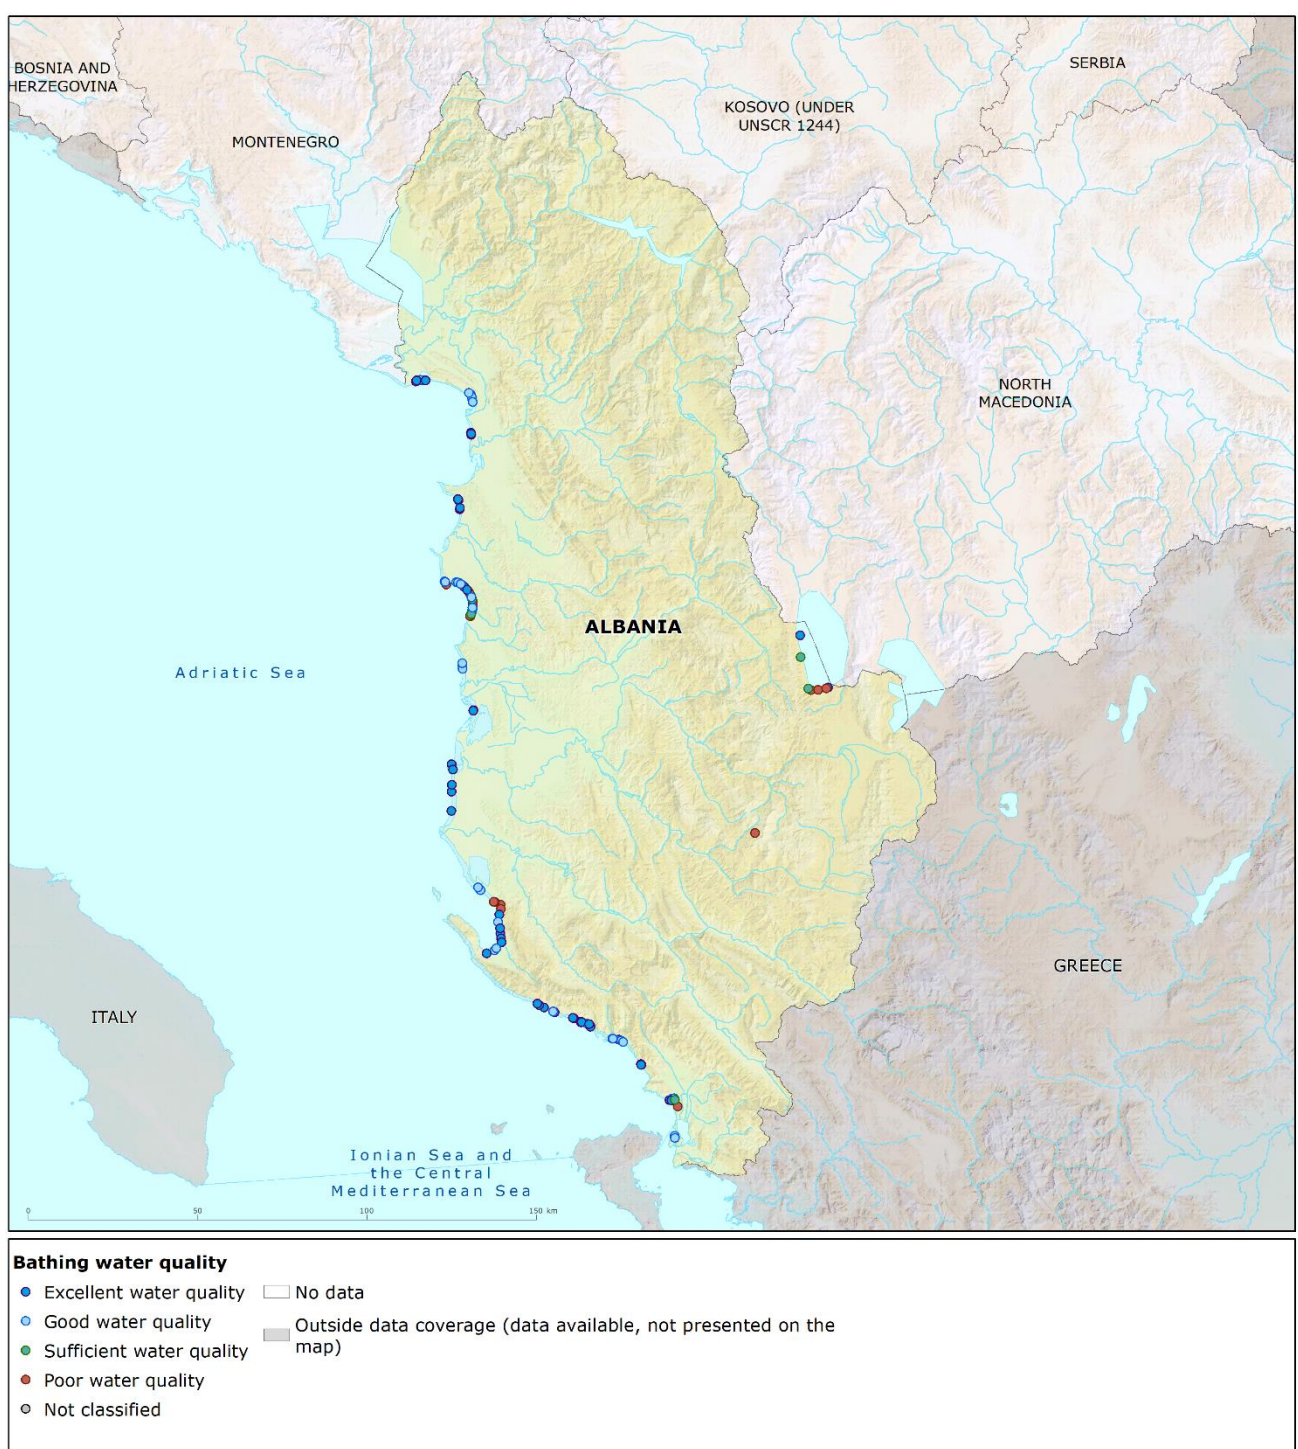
BOSNIA AND HERZEGOVINA

SERBIA

KOSOVO (UNDER UNSCR 1244)

MONTENEGRO

NORTH MACEDONIA

ALBANIA

Adriatic Sea

GREECE

ITALY

Ionian Sea and the Central Mediterranean Sea

0 50 100 150 km

Bathing water quality

Excellent water quality
Good water quality
Sufficient water quality
Poor water quality
Not classified

No data

Outside data coverage (data available, not presented on the map)